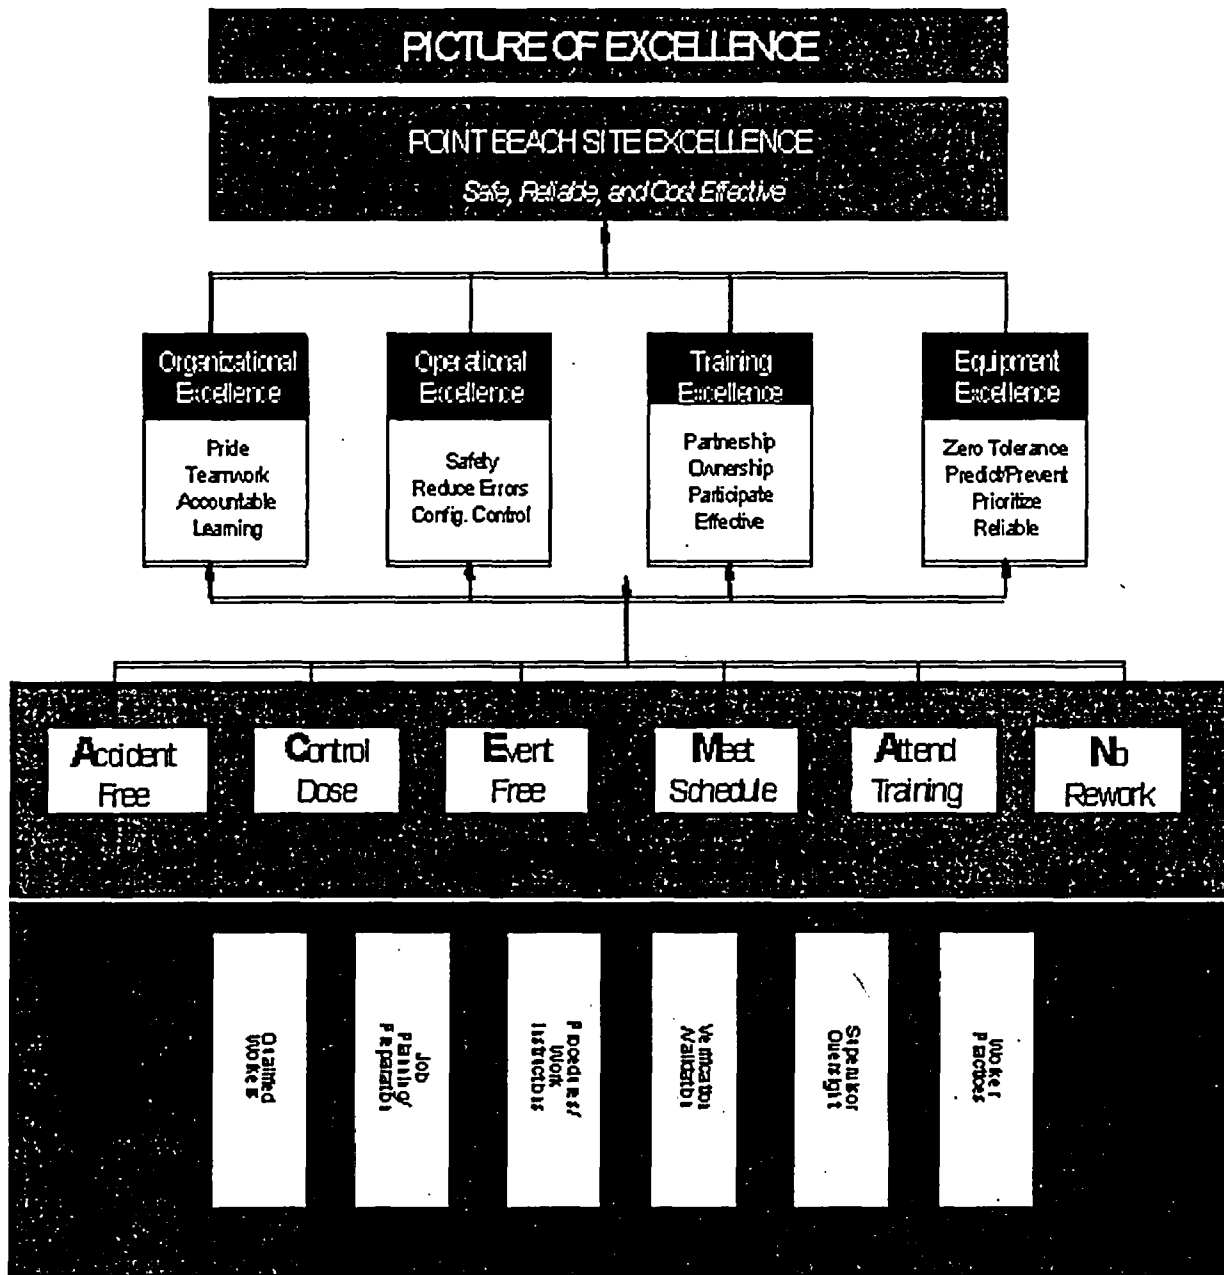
PICTURE OF EXCELLENCE

POINT BEACH SITE EXCELLENCE

Safe, Reliable, and Cost Effective

Organizational Excellence

Pride
Teamwork
Accountable
Learning

Operational Excellence

Safety
Reduce Errors
Config. Control

Training Excellence

Partnership
Ownership
Participate
Effective

Equipment Excellence

Zero Tolerance
Predict/Prevent
Prioritize
Reliable

Accident Free

Control Dose

Event Free

Meet Schedule

Attend Training

No Rework

Qualified Workers

Job Planning/ Preparation

Procedures/ Work Instructions

Verification/ Validation

Supervisor Oversight

Worker Practices